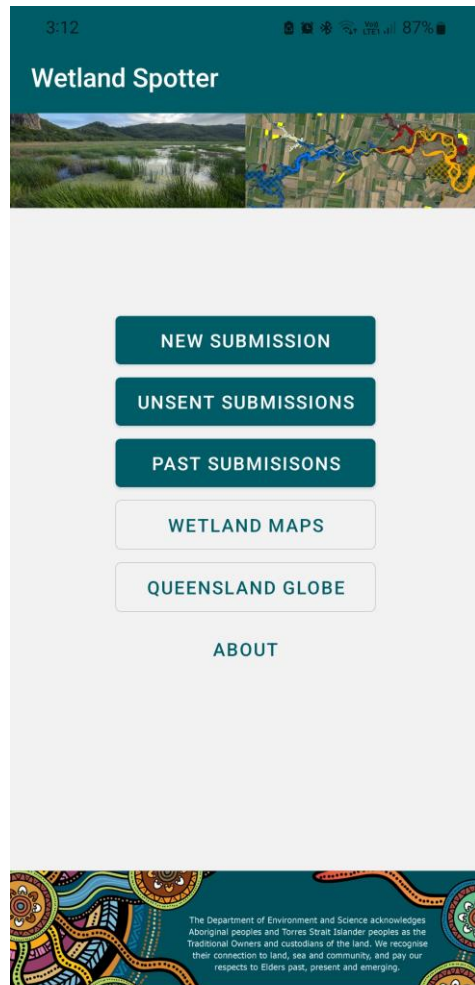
3:12

87%

Wetland Spotter

NEW SUBMISSION

UNSENT SUBMISSIONS

PAST SUBMISISONS

WETLAND MAPS

QUEENSLAND GLOBE

ABOUT

The Department of Environment and Science acknowledges Aboriginal peoples and Torres Strait Islander peoples as the Traditional Owners and custodians of the land. We recognise their connection to land, sea and community, and pay our respects to Elders past, present and emerging.